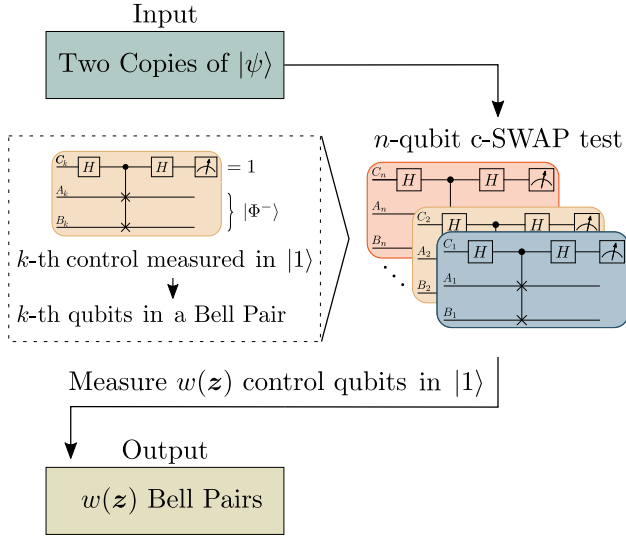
Input

Two Copies of $|\psi\rangle$

$n$-qubit c-SWAP test

$C_k$ $H$ $H$ $= 1$

$A_k$

$B_k$ $|\Phi^-\rangle$

$k$-th control measured in $|1\rangle$

$k$-th qubits in a Bell Pair

$C_n$ $H$ $H$

$A_n$

$B_n$

$C_2$ $H$ $H$

$A_2$

$B_2$

$C_1$ $H$ $H$

$A_1$

$B_1$

Measure $w(\boldsymbol{z})$ control qubits in $|1\rangle$

Output

$w(\boldsymbol{z})$ Bell Pairs